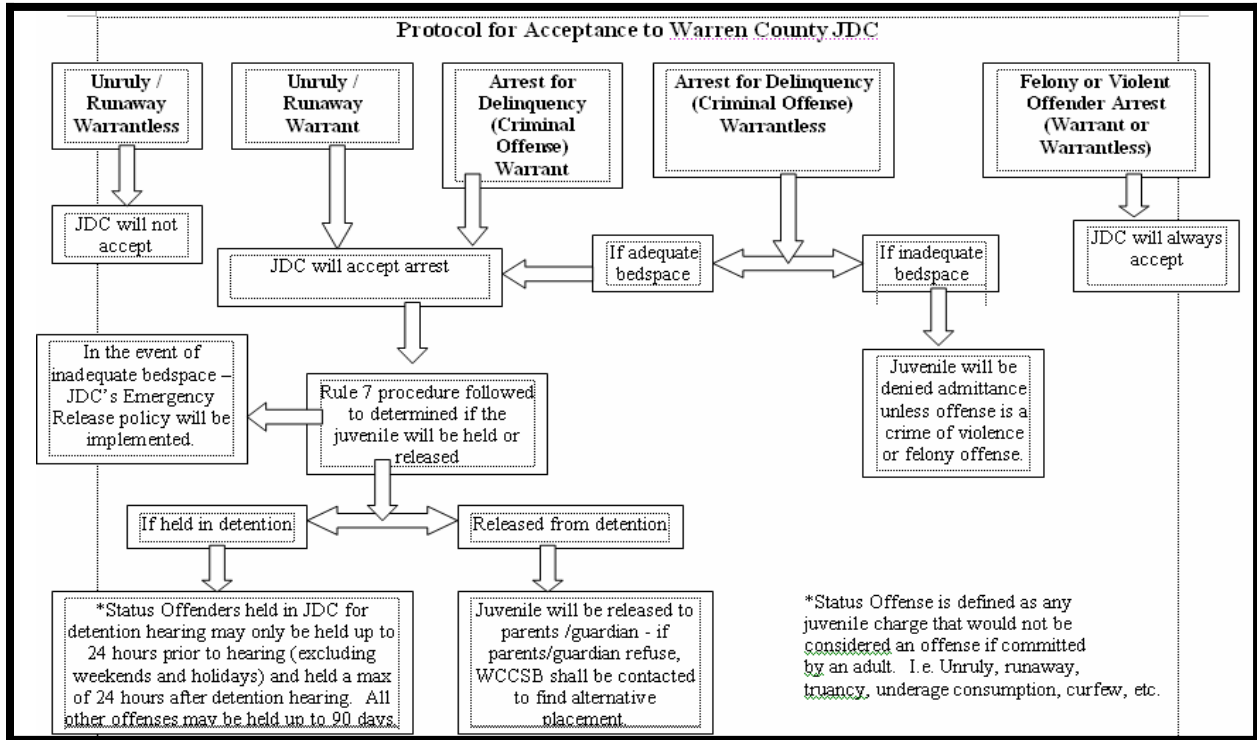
Protocol for Acceptance to Warren County JDC

Unruly / Runaway Warrantless

Unruly / Runaway Warrant

Arrest for Delinquency (Criminal Offense) Warrant

Arrest for Delinquency (Criminal Offense) Warrantless

Felony or Violent Offender Arrest (Warrant or Warrantless)

JDC will not accept

JDC will accept arrest

If adequate bedspace

If inadequate bedspace

JDC will always accept

In the event of inadequate bedspace – JDC's Emergency Release policy will be implemented.

Rule 7 procedure followed to determined if the juvenile will be held or released

Juvenile will be denied admittance unless offense is a crime of violence or felony offense.

If held in detention

Released from detention

*Status Offenders held in JDC for detention hearing may only be held up to 24 hours prior to hearing (excluding weekends and holidays) and held a max of 24 hours after detention hearing. All other offenses may be held up to 90 days.

Juvenile will be released to parents /guardian - if parents/guardian refuse, WCCSB shall be contacted to find alternative placement.

*Status Offense is defined as any juvenile charge that would not be considered an offense if committed by an adult. I.e. Unruly, runaway, truancy, underage consumption, curfew, etc.